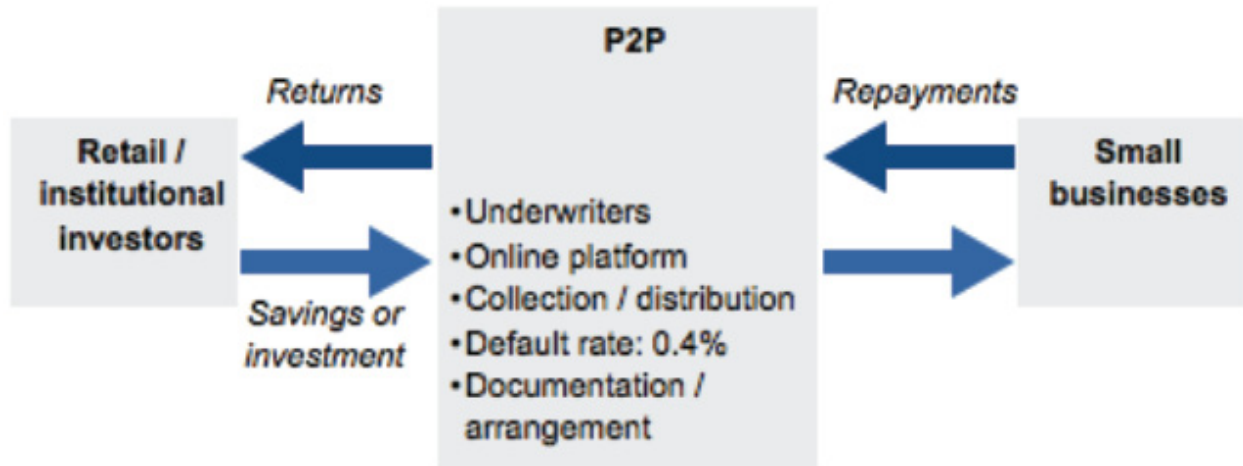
P2P

Returns

Repayments

Retail / institutional investors

Small businesses

•Underwriters
•Online platform
•Collection / distribution
•Default rate: 0.4%
•Documentation / arrangement

Savings or investment